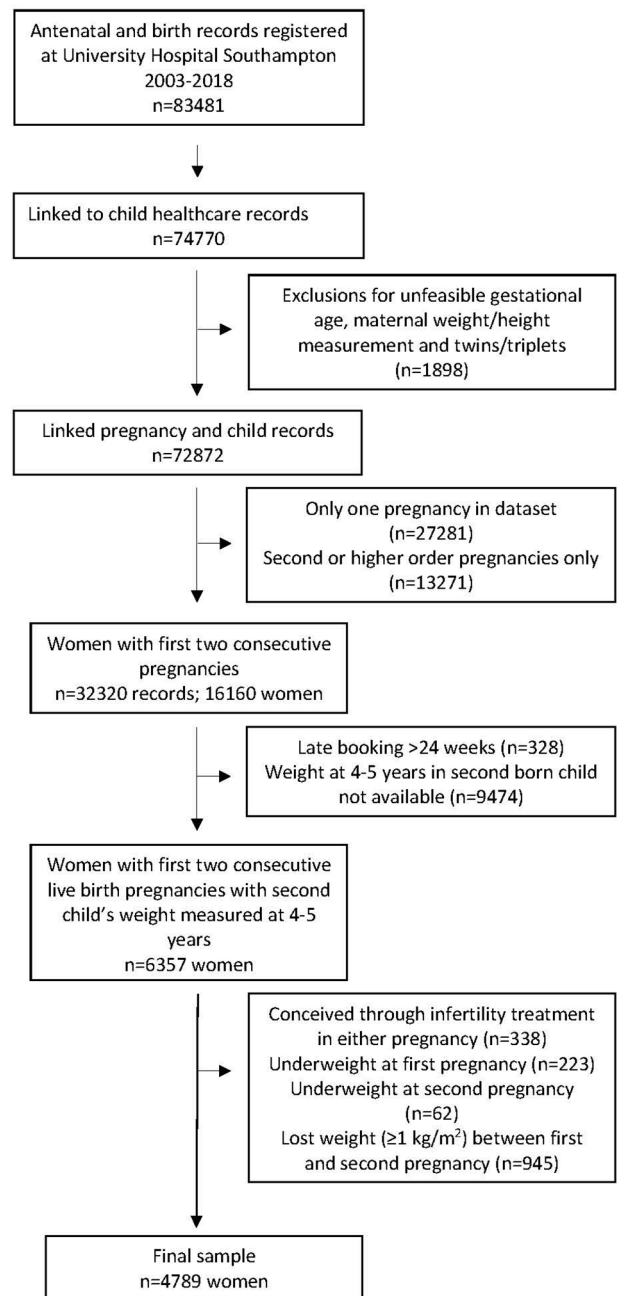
Antenatal and birth records registered at University Hospital Southampton 2003-2018
n=83481

Linked to child healthcare records
n=74770

Exclusions for unfeasible gestational age, maternal weight/height measurement and twins/triplets
(n=1898)

Linked pregnancy and child records
n=72872

Only one pregnancy in dataset
(n=27281)
Second or higher order pregnancies only
(n=13271)

Women with first two consecutive pregnancies
n=32320 records; 16160 women

Late booking >24 weeks (n=328)
Weight at 4-5 years in second born child not available (n=9474)

Women with first two consecutive live birth pregnancies with second child's weight measured at 4-5 years
n=6357 women

Conceived through infertility treatment in either pregnancy (n=338)
Underweight at first pregnancy (n=223)
Underweight at second pregnancy
(n=62)
Lost weight (≥1 kg/m$^2$) between first and second pregnancy (n=945)

Final sample
n=4789 women